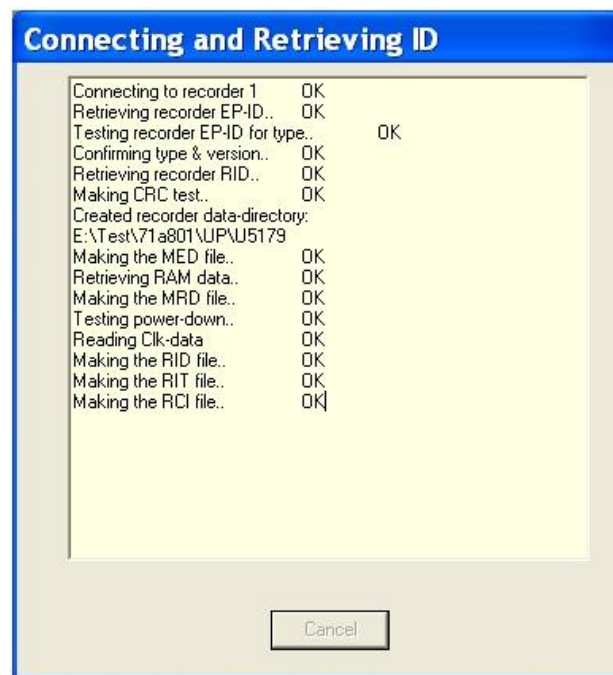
Connecting and Retrieving ID

Connecting to recorder 1 OK
Retrieving recorder EP-ID.. OK
Testing recorder EP-ID for type.. OK
Confirming type & version.. OK
Retrieving recorder RID.. OK
Making CRC test.. OK
Created recorder data-directory:
E:\Test\71a801\UP\U5179
Making the MED file.. OK
Retrieving RAM data.. OK
Making the MRD file.. OK
Testing power-down.. OK
Reading Clk-data OK
Making the RID file.. OK
Making the RIT file.. OK
Making the RCI file.. OK

Cancel